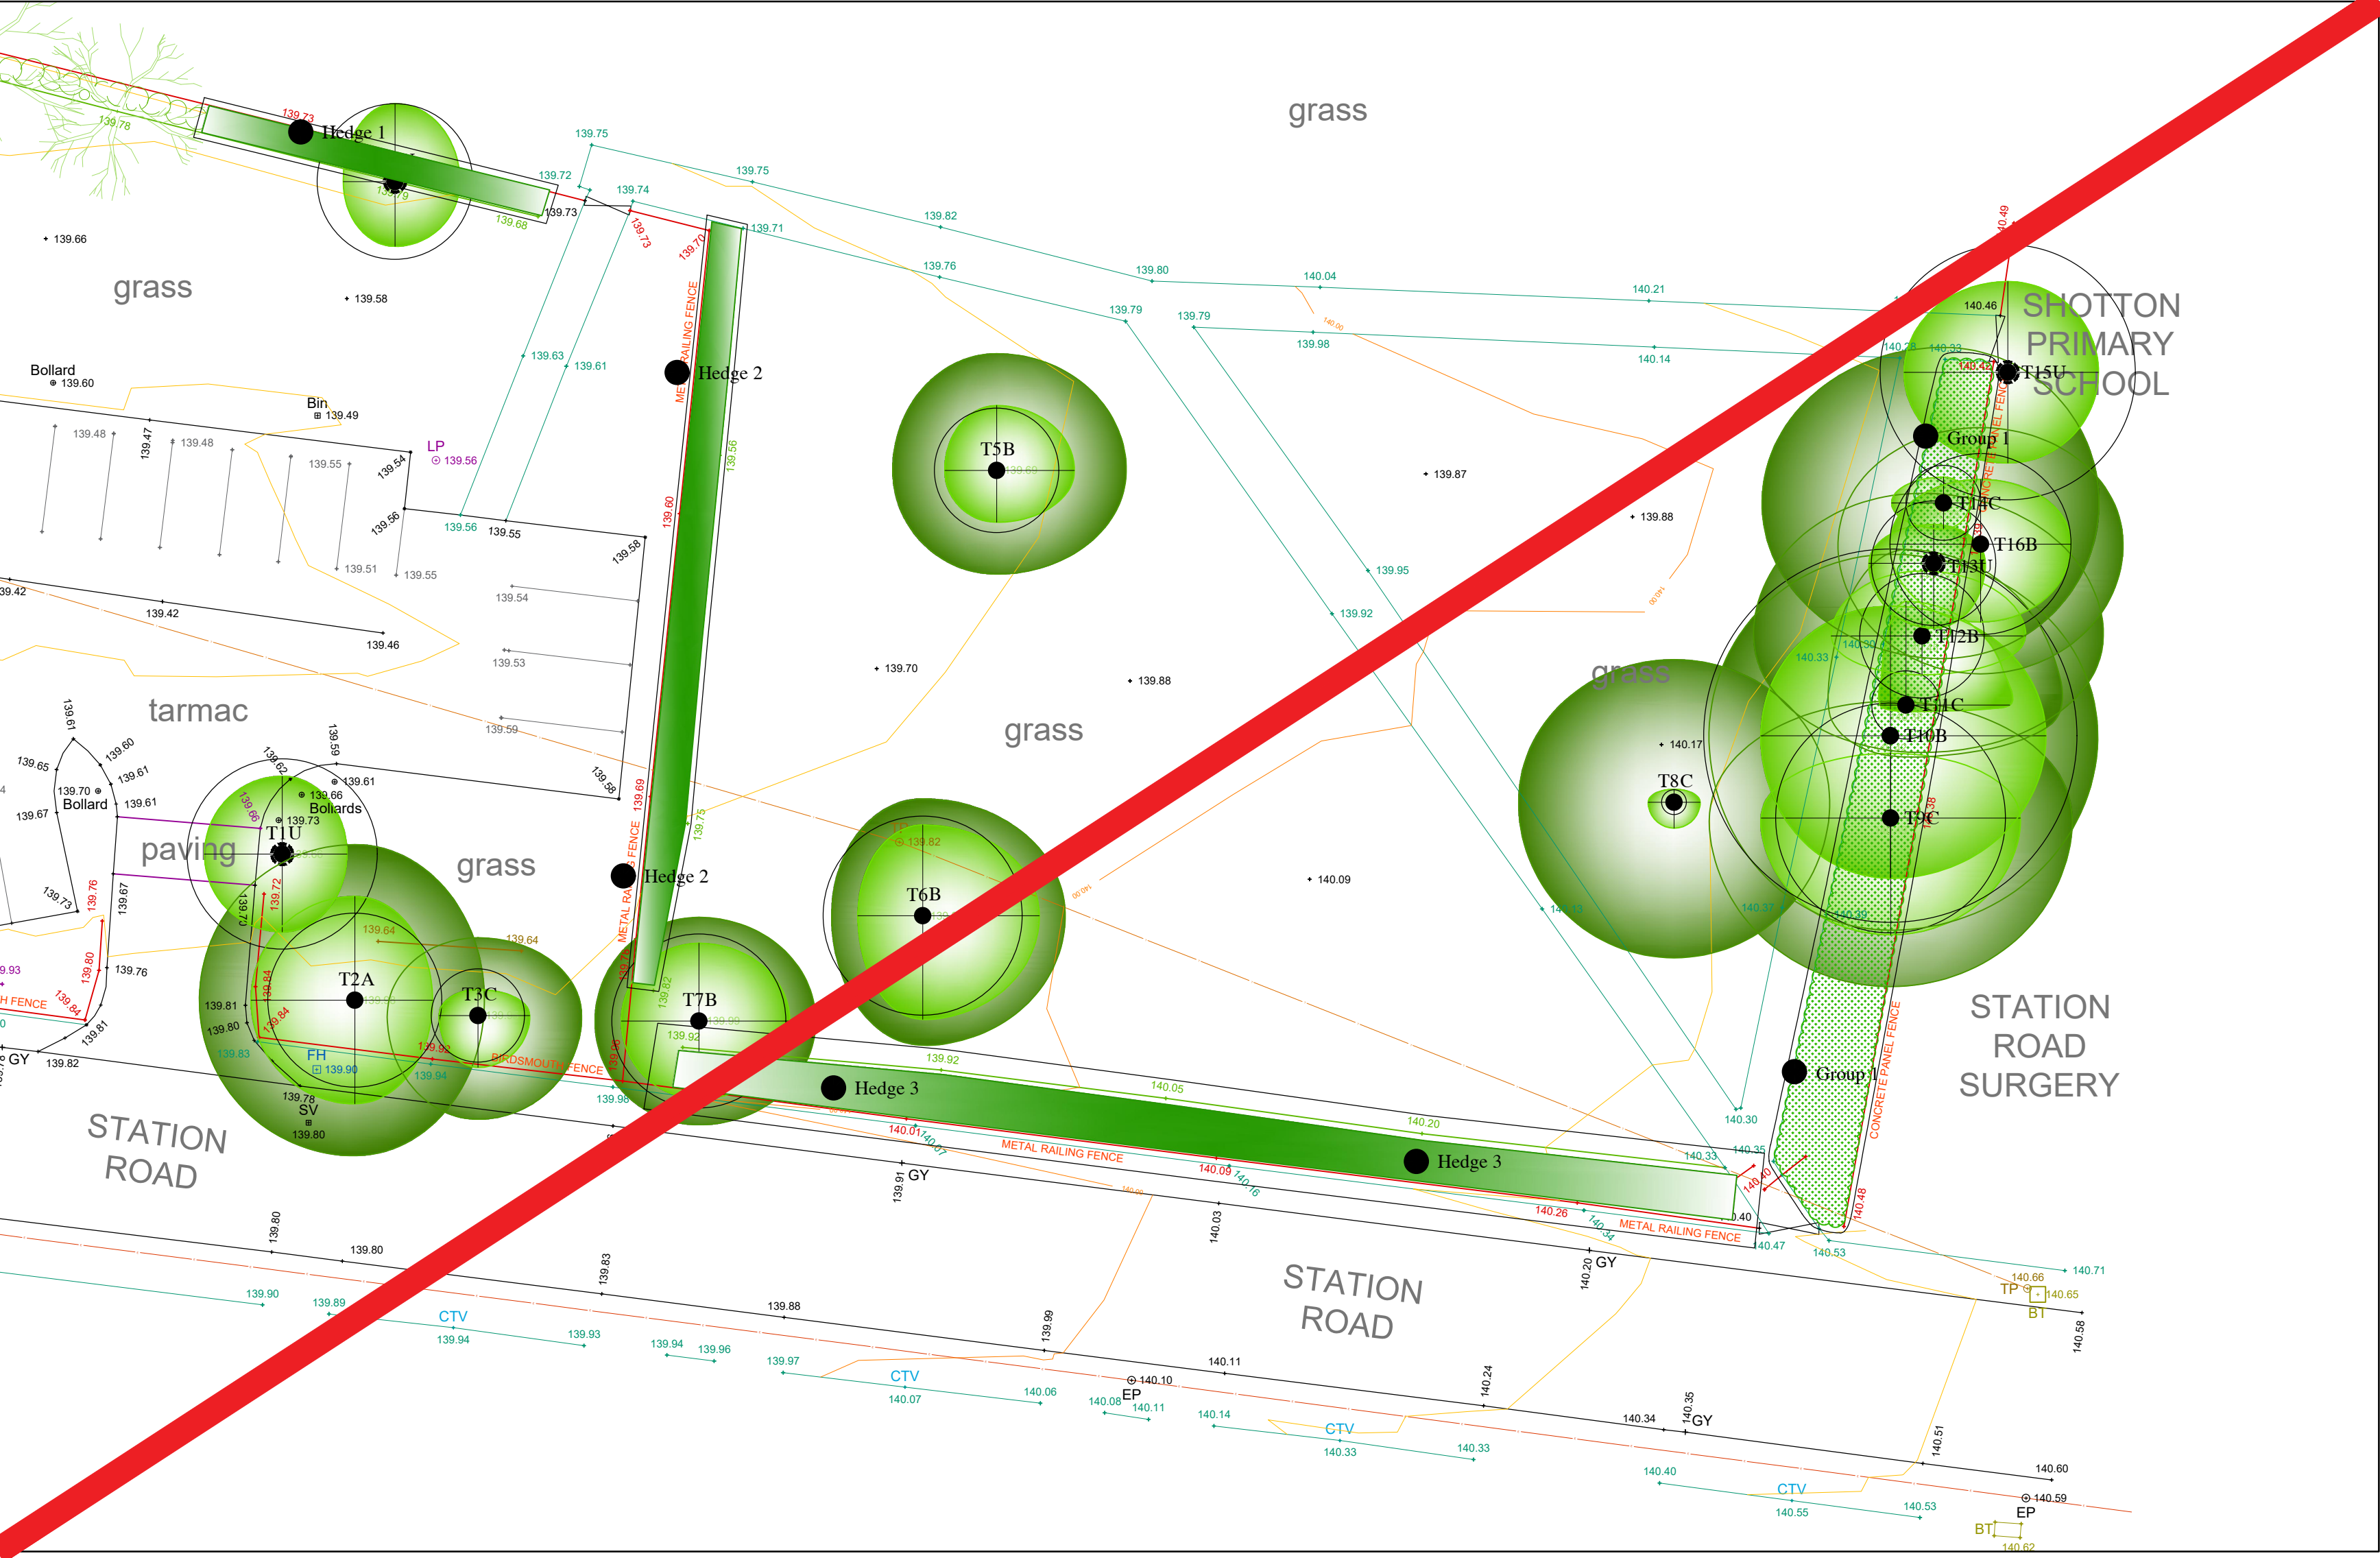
grass

Hedge 1

139.73

139.78

139.75

139.72

139.74

139.75

139.73

139.68

139.66

139.71

139.82

139.76

139.80

140.04

140.21

140.46

SHOTTON PRIMARY SCHOOL

T15U

grass

139.58

139.63

139.61

Hedge 2

139.79

139.79

139.98

140.14

Bollard
139.60

Bin
139.49

LP
139.56

139.48

139.47

139.48

139.55

139.54

139.56

139.56

139.55

T5B

139.87

Group 1

T14C

139.88

T16B

T13U

139.58

139.51

139.55

139.54

139.95

139.42

139.42

139.46

139.92

T12B

139.53

139.70

139.88

grass

tarmac

grass

T11C

139.59

T10B

140.17

139.61

139.60

139.65

139.61

139.70
Bollard

139.61

139.67

139.62

139.66

139.61

139.66
Bollards

139.73

T1U

paving

T8C

T9C

grass

Hedge 2

T6B

140.09

139.82

139.73

139.76

139.67

139.72

139.64

139.64

T2A

T3C

139.76

T7B

139.81

139.80

139.83

FH
139.90

139.94

139.92

BIRDSMOUTH FENCE

139.96

139.92

Hedge 3

140.05

Group 1

STATION ROAD SURGERY

CONCRETE PANEL FENCE

140.30

139.82

GY

139.78
SV
139.80

STATION ROAD

140.01

METAL RAILING FENCE

140.20

140.09

Hedge 3

140.33

140.35

139.91 GY

140.03

140.26

METAL RAILING FENCE

140.47

140.53

140.71

139.80

139.80

139.83

139.88

140.20 GY

140.66
TP
140.65
BT

139.90

139.89

CTV
139.94

139.93

139.94

139.96

139.97

139.99

STATION ROAD

140.58

CTV
140.07

140.06

140.10
EP
140.08
140.11

140.11

140.14

CTV
140.33

140.33

140.24

140.34

140.35 GY

140.51

140.60

140.40

CTV
140.55

140.53

140.59
EP

BT

140.62